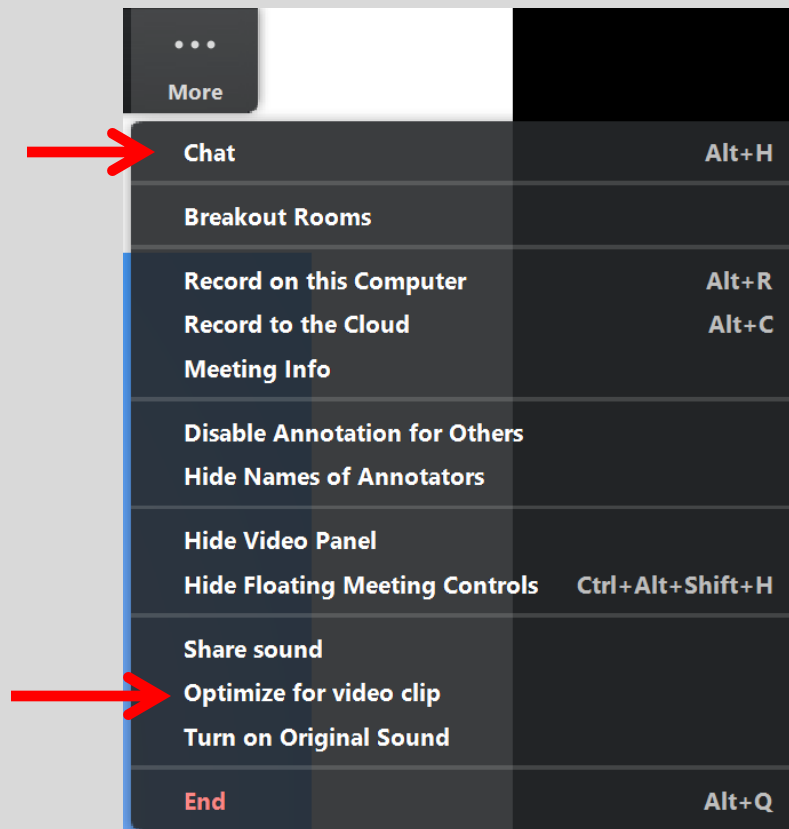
•••
More

Chat Alt+H

Breakout Rooms

Record on this Computer Alt+R
Record to the Cloud Alt+C
Meeting Info

Disable Annotation for Others
Hide Names of Annotators

Hide Video Panel
Hide Floating Meeting Controls Ctrl+Alt+Shift+H

Share sound
Optimize for video clip
Turn on Original Sound

End Alt+Q